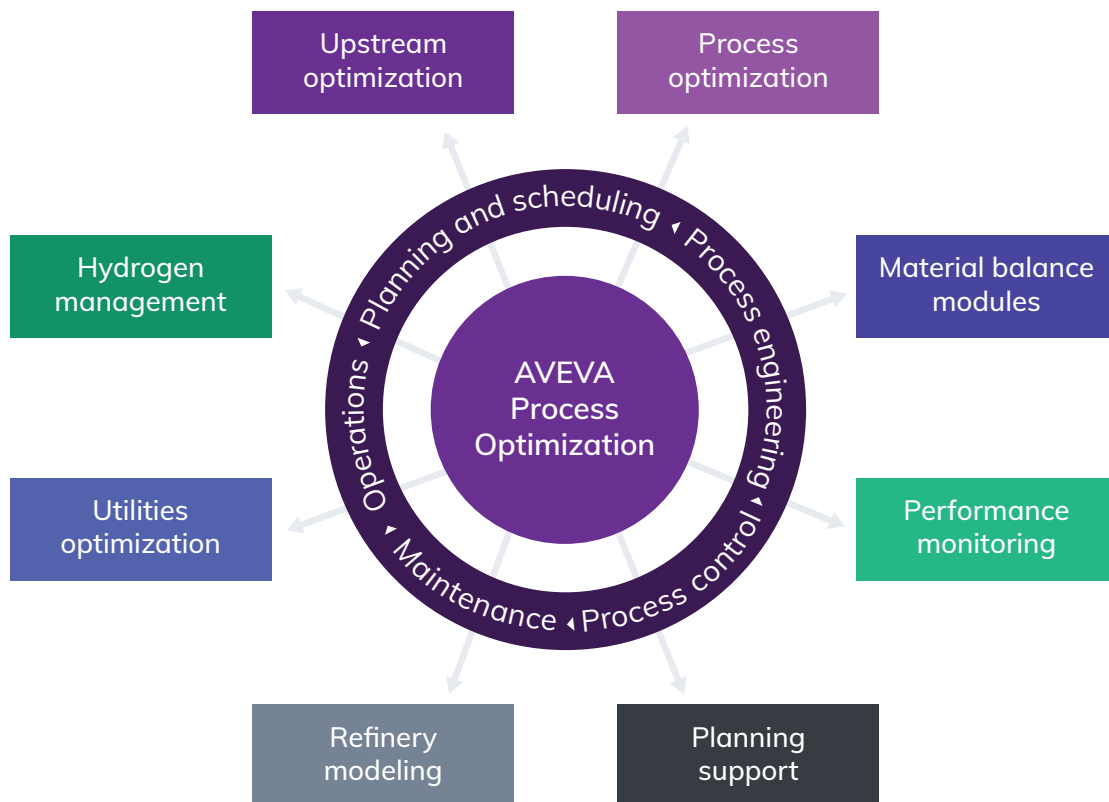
Upstream optimization

Process optimization

Hydrogen management

Material balance modules

Planning and scheduling

Process engineering

Process control

Maintenance

Operations

AVEVA Process Optimization

Utilities optimization

Performance monitoring

Refinery modeling

Planning support